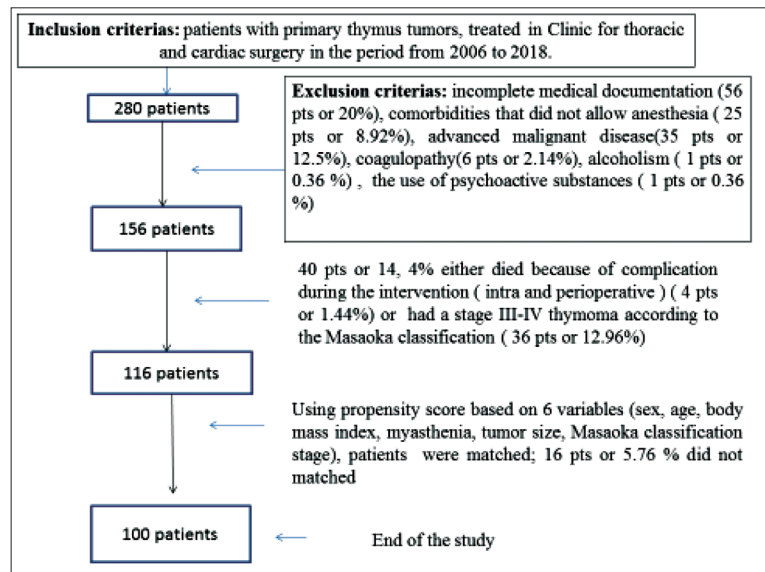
**Inclusion criterias:** patients with primary thymus tumors, treated in Clinic for thoracic and cardiac surgery in the period from 2006 to 2018.

280 patients

**Exclusion criterias:** incomplete medical documentation (56 pts or 20%), comorbidities that did not allow anesthesia ( 25 pts or 8.92%), advanced malignant disease(35 pts or 12.5%), coagulopathy(6 pts or 2.14%), alcoholism ( 1 pts or 0.36 %) , the use of psychoactive substances ( 1 pts or 0.36 %)

156 patients

40 pts or 14, 4% either died because of complication during the intervention ( intra and perioperative ) ( 4 pts or 1.44%) or had a stage III-IV thymoma according to the Masaoka classification ( 36 pts or 12.96%)

116 patients

Using propensity score based on 6 variables (sex, age, body mass index, myasthenia, tumor size, Masaoka classification stage), patients were matched; 16 pts or 5.76 % did not matched

100 patients

End of the study